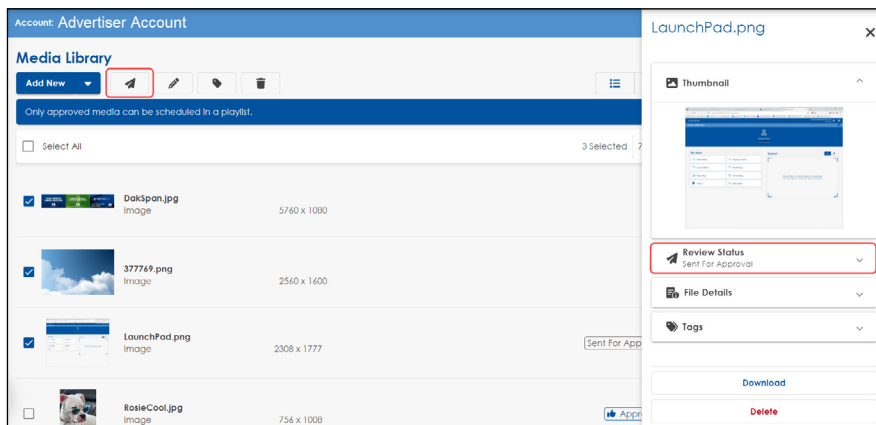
Account: Advertiser Account

Media Library

Add New

Only approved media can be scheduled in a playlist.

Select All

3 Selected 7

DakSpan.jpg
Image
5760 x 1080

377769.png
Image
2560 x 1600

LaunchPad.png
Image
2308 x 1777
Sent For App

RosieCool.jpg
Image
756 x 1008
Appr

LaunchPad.png

Thumbnail

Review Status
Sent For Approval

File Details

Tags

Download

Delete